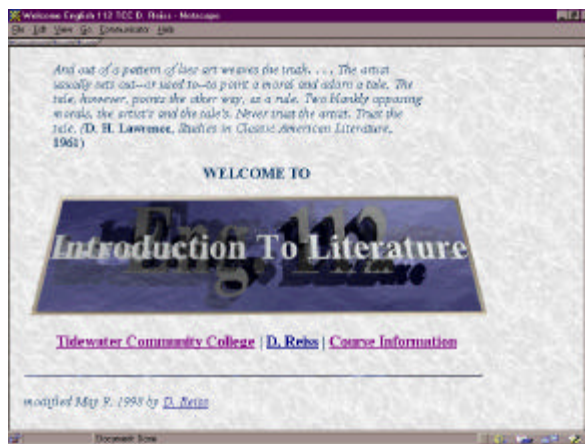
Welcome English 112 TCC D. Reiss - Netscape

File Edit View Go Communicator Help

And out of a pattern of lies art weaves the truth. . . . The artist usually sets out—or used to—to point a moral and adorn a tale. The tale, however, points the other way, as a rule. Two blankly opposing morals, the artist's and the tale's. Never trust the artist. Trust the tale. (D. H. Lawrence, Studies in Classic American Literature, 1961)

WELCOME TO

Eng 112

Introduction To Literature

Tidewater Community College | D. Reiss | Course Information

modified May 8, 1998 by D. Reiss

Document: Done